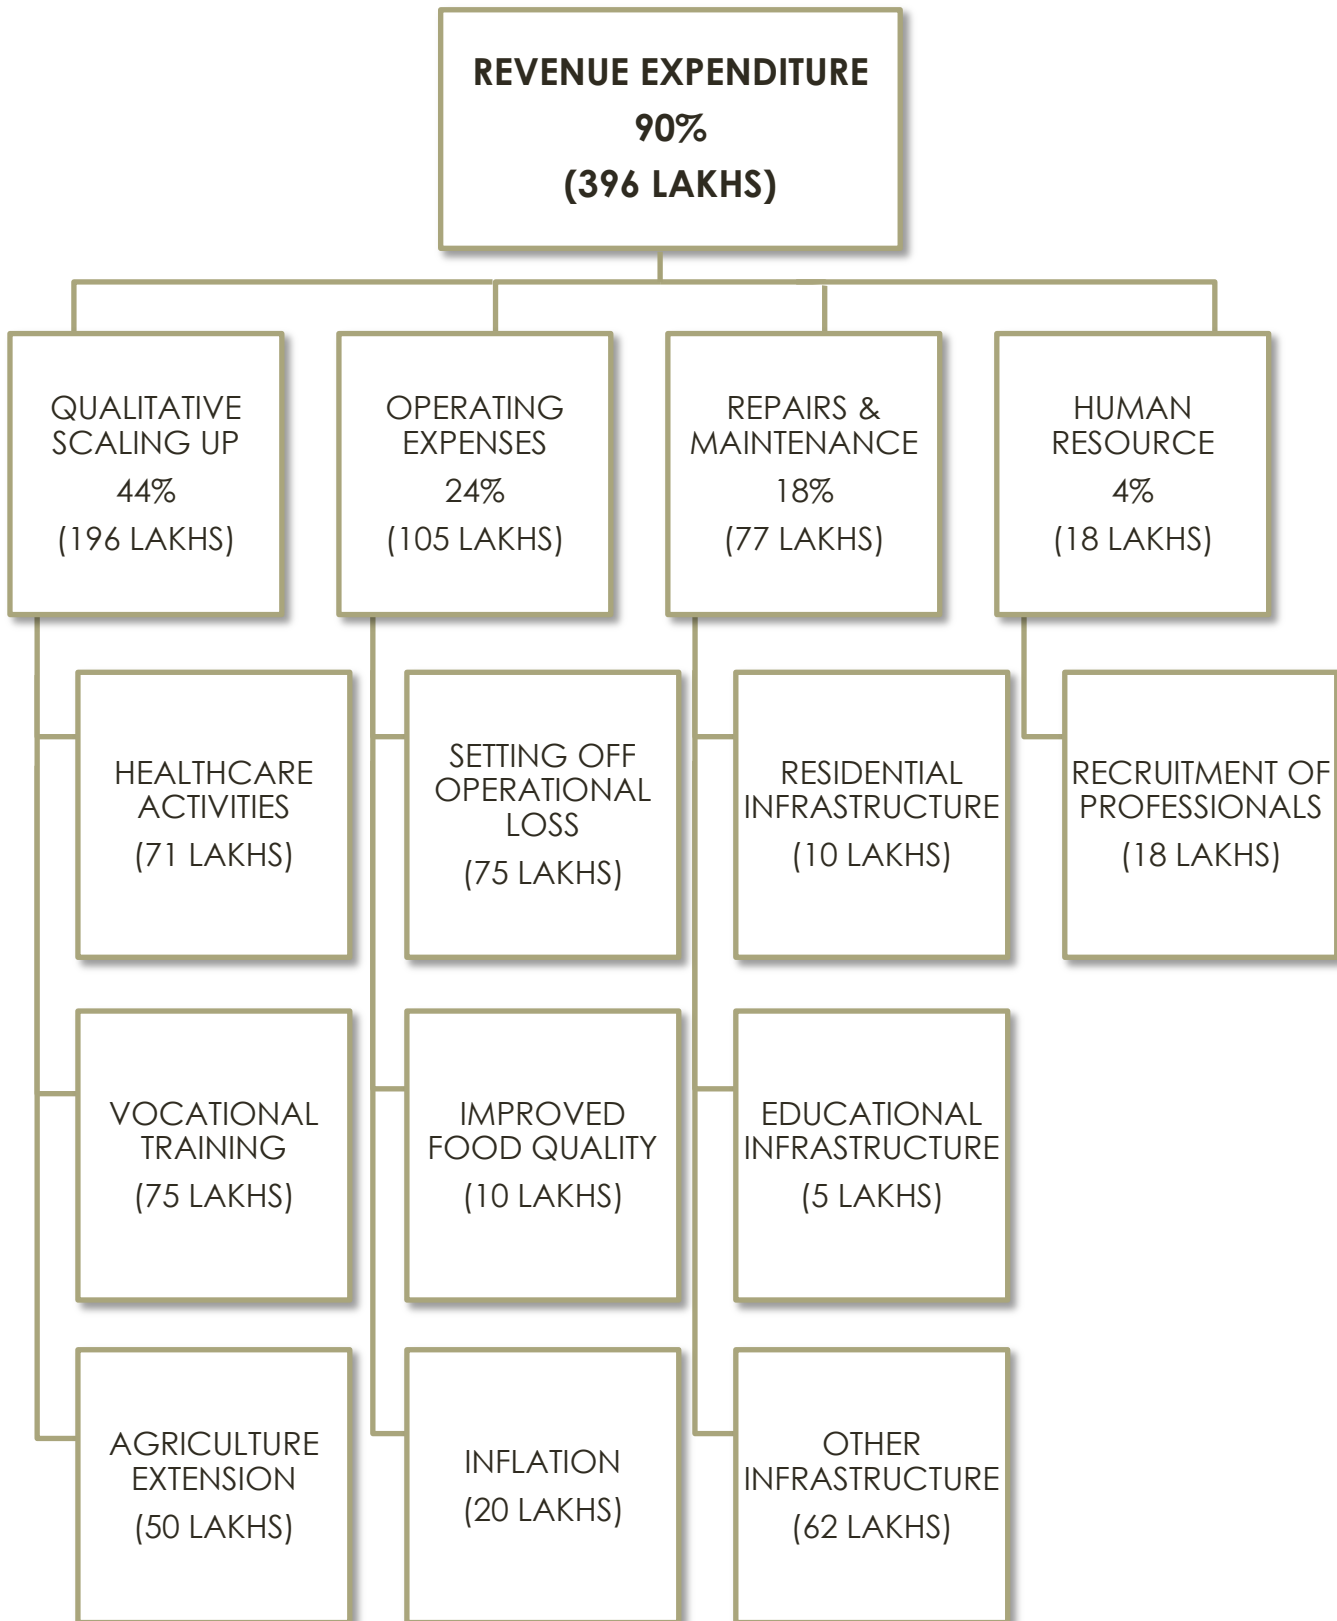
REVENUE EXPENDITURE
90%
(396 LAKHS)

QUALITATIVE SCALING UP
44%
(196 LAKHS)

HEALTHCARE ACTIVITIES
(71 LAKHS)

VOCATIONAL TRAINING
(75 LAKHS)

AGRICULTURE EXTENSION
(50 LAKHS)

OPERATING EXPENSES
24%
(105 LAKHS)

SETTING OFF OPERATIONAL LOSS
(75 LAKHS)

IMPROVED FOOD QUALITY
(10 LAKHS)

INFLATION
(20 LAKHS)

REPAIRS & MAINTENANCE
18%
(77 LAKHS)

RESIDENTIAL INFRASTRUCTURE
(10 LAKHS)

EDUCATIONAL INFRASTRUCTURE
(5 LAKHS)

OTHER INFRASTRUCTURE
(62 LAKHS)

HUMAN RESOURCE
4%
(18 LAKHS)

RECRUITMENT OF PROFESSIONALS
(18 LAKHS)